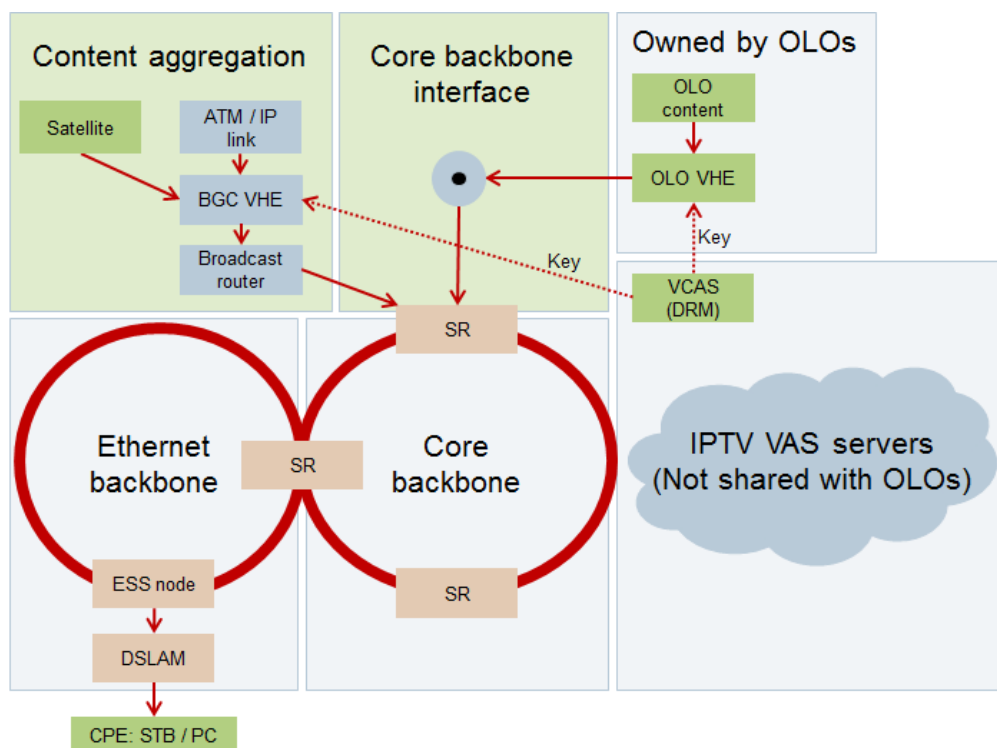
Content aggregation

Satellite

ATM / IP link

BGC VHE

Broadcast router

Core backbone interface

Owned by OLOs

OLO content

OLO VHE

Key

Key

VCAS (DRM)

SR

Ethernet backbone

SR

Core backbone

IPTV VAS servers (Not shared with OLOs)

ESS node

SR

DSLAM

CPE: STB / PC